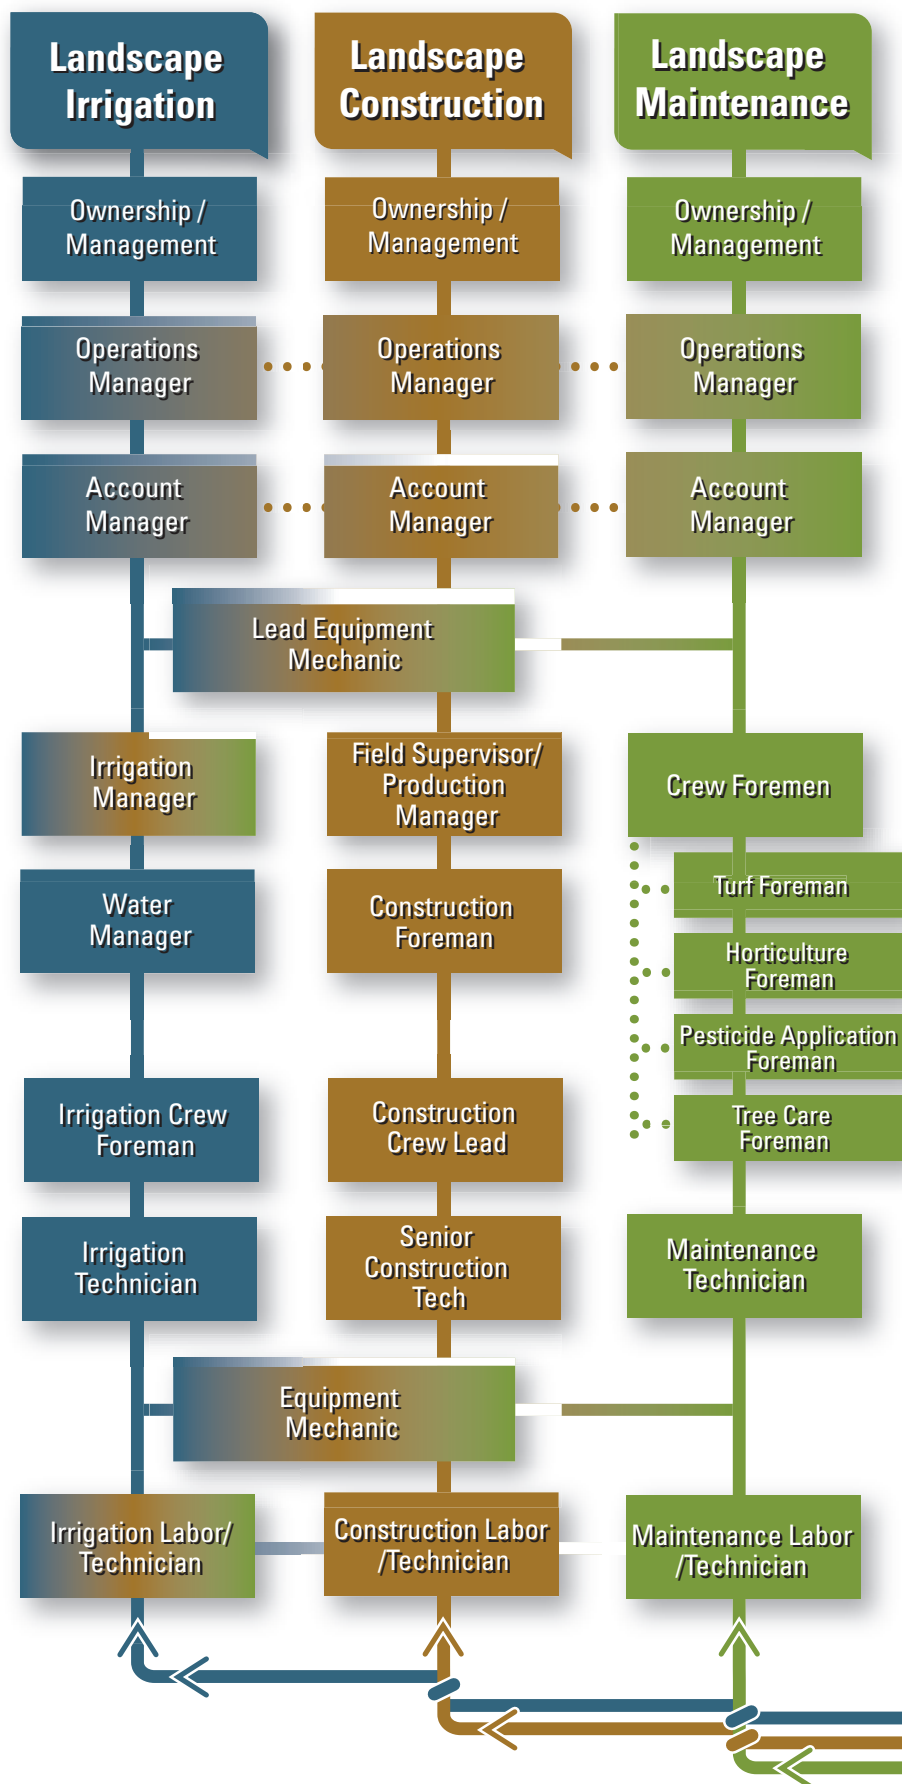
Landscape Irrigation

Landscape Construction

Landscape Maintenance

Ownership / Management

Ownership / Management

Ownership / Management

Operations Manager

Operations Manager

Operations Manager

Account Manager

Account Manager

Account Manager

Lead Equipment Mechanic

Irrigation Manager

Field Supervisor/ Production Manager

Crew Foremen

Turf Foreman

Horticulture Foreman

Pesticide Application Foreman

Tree Care Foreman

Water Manager

Construction Foreman

Irrigation Crew Foreman

Construction Crew Lead

Irrigation Technician

Senior Construction Tech

Maintenance Technician

Equipment Mechanic

Irrigation Labor/ Technician

Construction Labor /Technician

Maintenance Labor /Technician